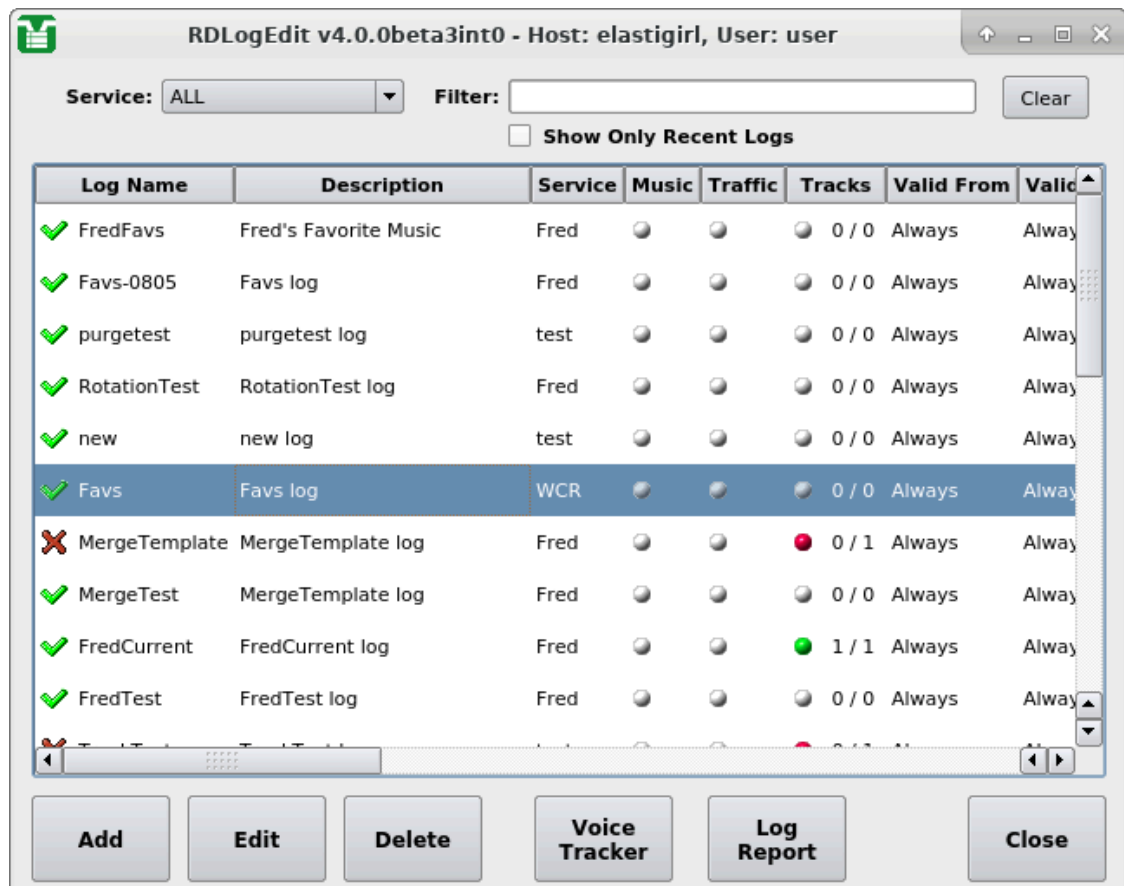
RDLogEdit v4.0.0beta3int0 - Host: elastigirl, User: user

Service: ALL Filter: Clear

Show Only Recent Logs

| Log Name | Description | Service | Music | Traffic | Tracks | Valid From | Valid |
|---|---|---|---|---|---|---|---|
| FredFavs | Fred's Favorite Music | Fred | | | 0 / 0 | Always | Alway |
| Favs-0805 | Favs log | Fred | | | 0 / 0 | Always | Alway |
| purgetest | purgetest log | test | | | 0 / 0 | Always | Alway |
| RotationTest | RotationTest log | Fred | | | 0 / 0 | Always | Alway |
| new | new log | test | | | 0 / 0 | Always | Alway |
| Favs | Favs log | WCR | | | 0 / 0 | Always | Alway |
| MergeTemplate | MergeTemplate log | Fred | | | 0 / 1 | Always | Alway |
| MergeTest | MergeTemplate log | Fred | | | 0 / 0 | Always | Alway |
| FredCurrent | FredCurrent log | Fred | | | 1 / 1 | Always | Alway |
| FredTest | FredTest log | Fred | | | 0 / 0 | Always | Alway |
| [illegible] | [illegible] | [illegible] | | | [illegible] | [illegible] | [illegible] |

Add Edit Delete Voice Tracker Log Report Close